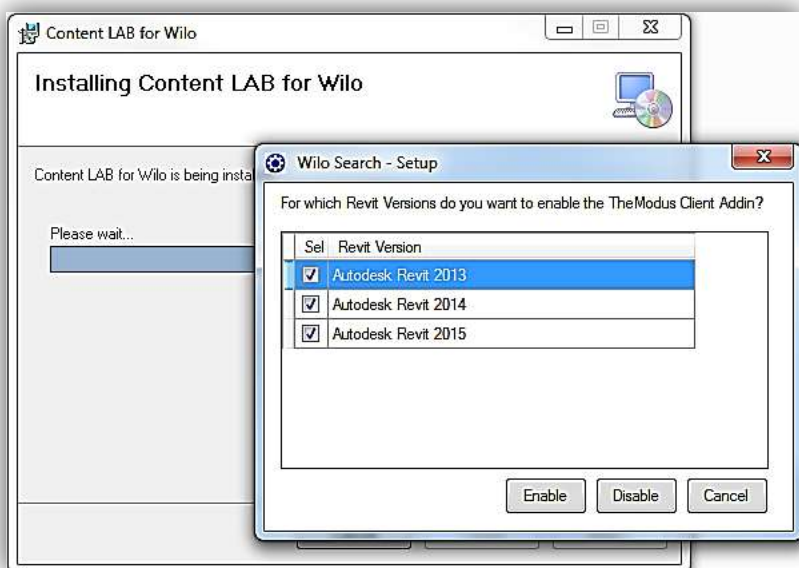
Content LAB for Wilo

Installing Content LAB for Wilo

Content LAB for Wilo is being insta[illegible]

Please wait...

Wilo Search - Setup

For which Revit Versions do you want to enable the TheModus Client Addin?

| Sel | Revit Version |
|---|---|
| ☑ | Autodesk Revit 2013 |
| ☑ | Autodesk Revit 2014 |
| ☑ | Autodesk Revit 2015 |

Enable Disable Cancel